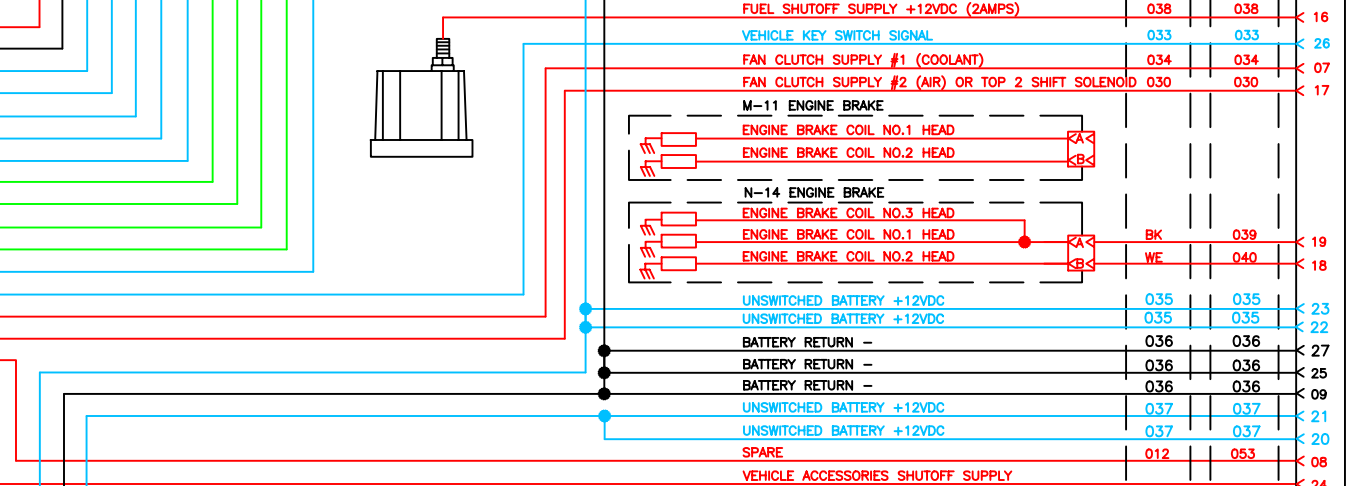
FUEL SHUTOFF SUPPLY +12VDC (2AMPS) 038 038 16
VEHICLE KEY SWITCH SIGNAL 033 033 26
FAN CLUTCH SUPPLY #1 (COOLANT) 034 034 07
FAN CLUTCH SUPPLY #2 (AIR) OR TOP 2 SHIFT SOLENOID 030 030 17

M-11 ENGINE BRAKE
ENGINE BRAKE COIL NO.1 HEAD A
ENGINE BRAKE COIL NO.2 HEAD B

N-14 ENGINE BRAKE
ENGINE BRAKE COIL NO.3 HEAD
ENGINE BRAKE COIL NO.1 HEAD A BK 039 19
ENGINE BRAKE COIL NO.2 HEAD B WE 040 18

UNSWITCHED BATTERY +12VDC 035 035 23
UNSWITCHED BATTERY +12VDC 035 035 22
BATTERY RETURN – 036 036 27
BATTERY RETURN – 036 036 25
BATTERY RETURN – 036 036 09
UNSWITCHED BATTERY +12VDC 037 037 21
UNSWITCHED BATTERY +12VDC 037 037 20
SPARE 012 053 08
VEHICLE ACCESSORIES SHUTOFF SUPPLY